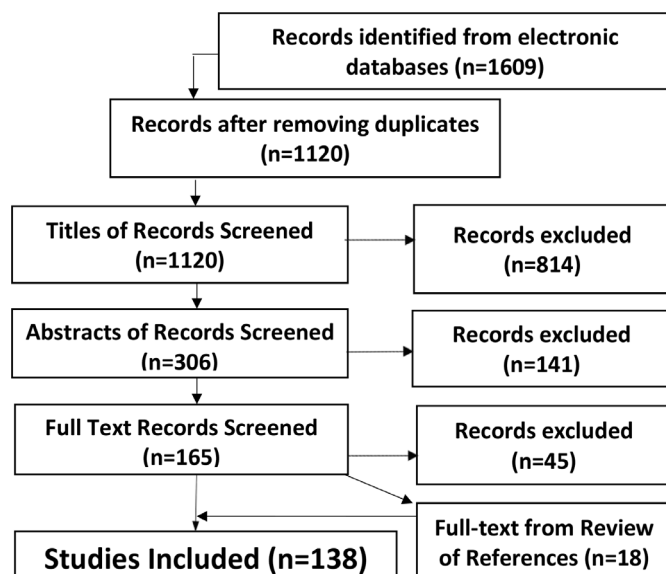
Records identified from electronic databases (n=1609)

Records after removing duplicates (n=1120)

Titles of Records Screened (n=1120)

Records excluded (n=814)

Abstracts of Records Screened (n=306)

Records excluded (n=141)

Full Text Records Screened (n=165)

Records excluded (n=45)

Full-text from Review of References (n=18)

Studies Included (n=138)